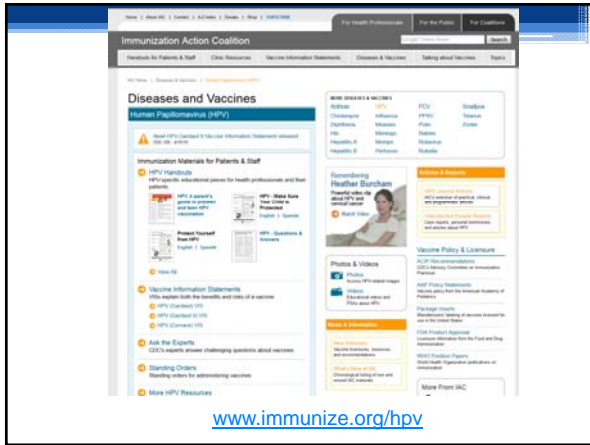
Home | About IAC | Contact | A-Z Index | Donate | Shop | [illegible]

For Health Professionals | For the Public | For Coalitions

Immunization Action Coalition

Search

Handouts for Patients & Staff | Clinic Resources | Vaccine Information Statements | Diseases & Vaccines | Talking about Vaccines | Topics

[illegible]

Diseases and Vaccines

Human Papillomavirus (HPV)

New! HPV (Gardasil 9) Vaccine Information Statement released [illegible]

Immunization Materials for Patients & Staff

HPV Handouts
HPV-specific educational pieces for health professionals and their patients

HPV: A parent's guide to preteen and teen HPV vaccination

HPV - Make Sure Your Child is Protected
English | Spanish

Protect Yourself from HPV
English | Spanish

HPV - Questions & Answers

View All

Vaccine Information Statements
VISs explain both the benefits and risks of a vaccine.

HPV (Gardasil 9) VIS
HPV (Gardasil 4) VIS
HPV (Cervarix) VIS

Ask the Experts
CDC's experts answer challenging questions about vaccines

Standing Orders
Standing orders for administering vaccines

More HPV Resources

MORE DISEASES & VACCINES

| Anthrax | HPV | PCV | Smallpox |
|---|---|---|---|
| Chickenpox | Influenza | PPSV | Tetanus |
| Diphtheria | Measles | Polio | Zoster |
| Hib | Meningo | Rabies | |
| Hepatitis A | Mumps | Rotavirus | |
| Hepatitis B | Pertussis | Rubella | |

Remembering Heather Burcham
Powerful video clip about HPV and cervical cancer

Watch Video

Articles & Reports

HPV Journal Articles
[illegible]

Unprotected People Reports
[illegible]

Photos & Videos

Photos
Access HPV-related images

Videos
Educational videos and PSAs about HPV

Vaccine Policy & Licensure

ACIP Recommendations
CDC's Advisory Committee on Immunization Practices

AAP Policy Statements
Vaccine policy from the American Academy of Pediatrics

Package Inserts
Manufacturers' labeling of vaccines licensed for use in the United States

FDA Product Approval
Licensure information from the Food and Drug Administration

WHO Position Papers
World Health Organization publications on immunization

News & Information

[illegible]

More From IAC

www.immunize.org/hpv